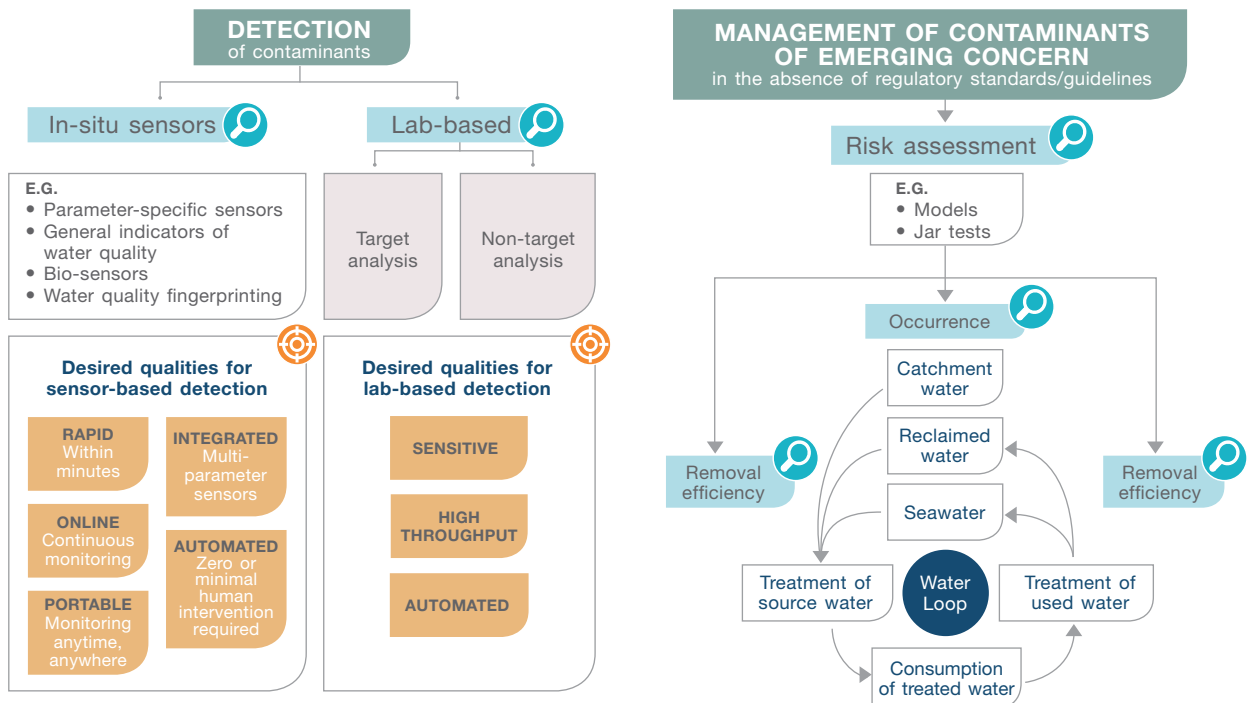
DETECTION
of contaminants

In-situ sensors

Lab-based

E.G.
• Parameter-specific sensors
• General indicators of water quality
• Bio-sensors
• Water quality fingerprinting

Target analysis

Non-target analysis

Desired qualities for sensor-based detection

RAPID
Within minutes

INTEGRATED
Multi-parameter sensors

ONLINE
Continuous monitoring

AUTOMATED
Zero or minimal human intervention required

PORTABLE
Monitoring anytime, anywhere

Desired qualities for lab-based detection

SENSITIVE

HIGH THROUGHPUT

AUTOMATED

MANAGEMENT OF CONTAMINANTS OF EMERGING CONCERN
in the absence of regulatory standards/guidelines

Risk assessment

E.G.
• Models
• Jar tests

Occurrence

Removal efficiency

Removal efficiency

Catchment water

Reclaimed water

Seawater

Treatment of source water

Water Loop

Treatment of used water

Consumption of treated water